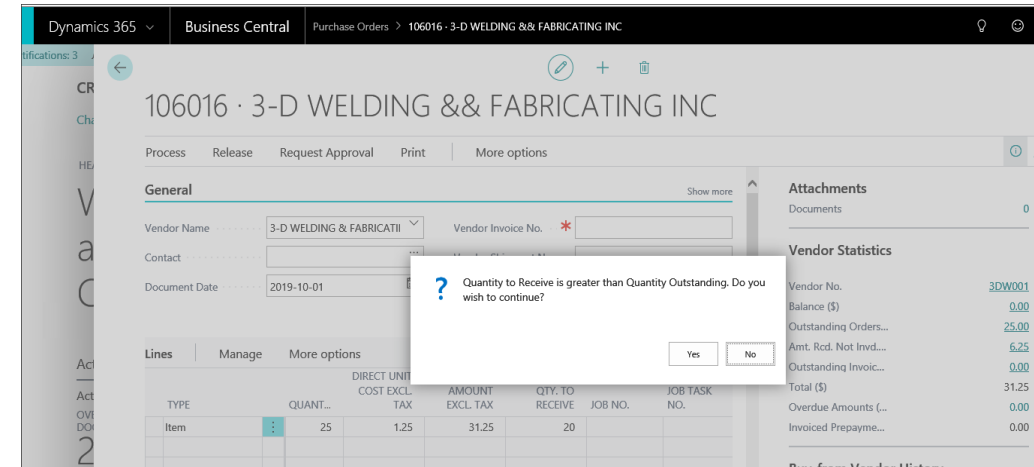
Dynamics 365 | Business Central | Purchase Orders > 106016 · 3-D WELDING && FABRICATING INC

tifications: 3

CR
Cha
HE
V
a
C
Act
Act
OVE
DO
2

106016 · 3-D WELDING && FABRICATING INC

Process Release Request Approval Print More options

General Show more

Vendor Name 3-D WELDING & FABRICATII
Vendor Invoice No. *
Contact
Document Date 2019-10-01

Quantity to Receive is greater than Quantity Outstanding. Do you wish to continue?

Yes No

Lines Manage More options

| TYPE | QUANT... | DIRECT UNIT COST EXCL. TAX | AMOUNT EXCL. TAX | QTY. TO RECEIVE | JOB NO. | JOB TASK NO. |
|---|---|---|---|---|---|---|
| Item | 25 | 1.25 | 31.25 | 20 | | |

Attachments
Documents 0

Vendor Statistics
Vendor No. 3DW001
Balance ($) 0.00
Outstanding Orders... 25.00
Amt. Rcd. Not Invd.... 6.25
Outstanding Invoic... 0.00
Total ($) 31.25
Overdue Amounts (... 0.00
Invoiced Prepayme... 0.00